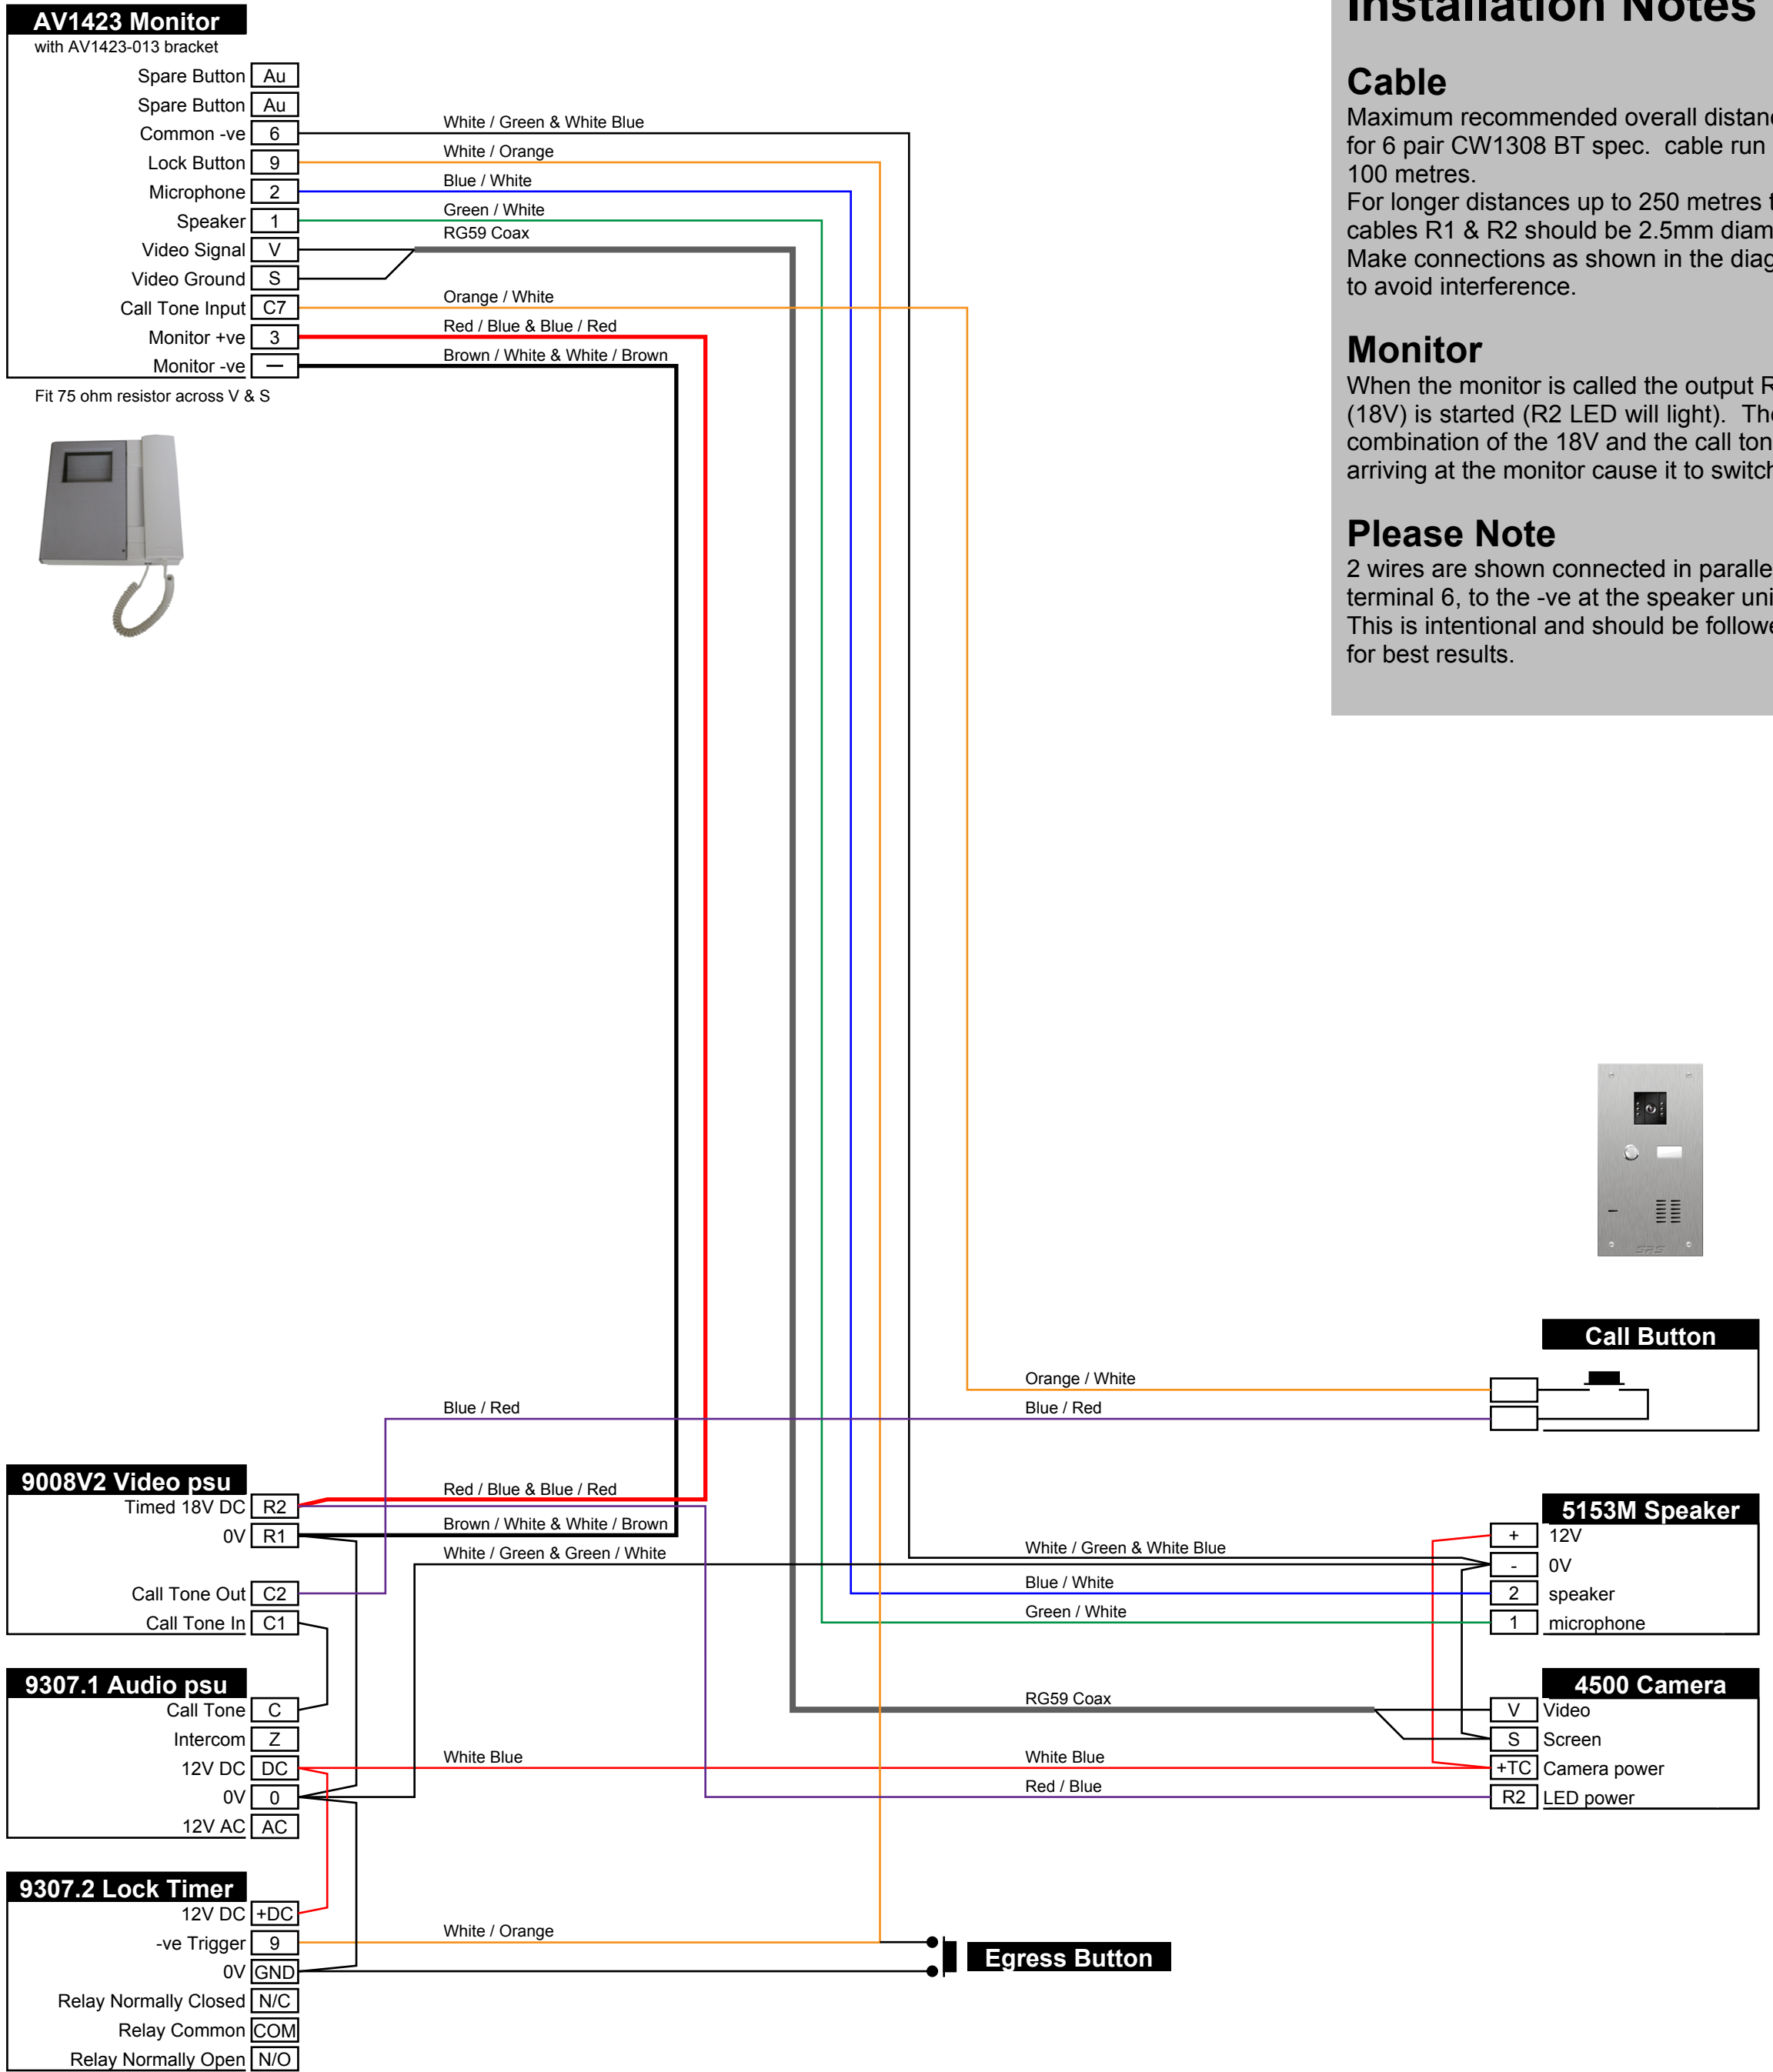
AV1423 Monitor
with AV1423-013 bracket

Spare Button Au
Spare Button Au
Common -ve 6
Lock Button 9
Microphone 2
Speaker 1
Video Signal V
Video Ground S
Call Tone Input C7
Monitor +ve 3
Monitor -ve —

Fit 75 ohm resistor across V & S

White / Green & White Blue
White / Orange
Blue / White
Green / White
RG59 Coax
Orange / White
Red / Blue & Blue / Red
Brown / White & White / Brown

Installation Notes

Cable
Maximum recommended overall distan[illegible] for 6 pair CW1308 BT spec. cable run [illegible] 100 metres.
For longer distances up to 250 metres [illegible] cables R1 & R2 should be 2.5mm diam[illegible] Make connections as shown in the diag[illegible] to avoid interference.

Monitor
When the monitor is called the output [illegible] (18V) is started (R2 LED will light). Th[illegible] combination of the 18V and the call ton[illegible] arriving at the monitor cause it to switc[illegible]

Please Note
2 wires are shown connected in parall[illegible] terminal 6, to the -ve at the speaker un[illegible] This is intentional and should be follow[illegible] for best results.

Call Button
Orange / White
Blue / Red
Blue / Red

9008V2 Video psu
Timed 18V DC R2
0V R1
Call Tone Out C2
Call Tone In C1

Red / Blue & Blue / Red
Brown / White & White / Brown
White / Green & Green / White

5153M Speaker
White / Green & White Blue
Blue / White
Green / White
+ 12V
- 0V
2 speaker
1 microphone

9307.1 Audio psu
Call Tone C
Intercom Z
12V DC DC
0V 0
12V AC AC

4500 Camera
RG59 Coax
White Blue
White Blue
Red / Blue
V Video
S Screen
+TC Camera power
R2 LED power

9307.2 Lock Timer
12V DC +DC
-ve Trigger 9
0V GND
Relay Normally Closed N/C
Relay Common COM
Relay Normally Open N/O

White / Orange
Egress Button